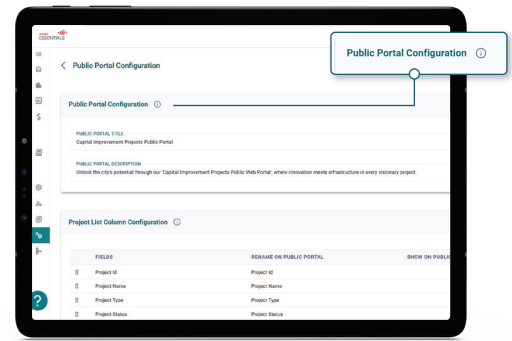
ESSENTIALS

Public Portal Configuration

Public Portal Configuration ⓘ

Public Portal Configuration ⓘ

PUBLIC PORTAL TITLE
Capital Improvement Projects Public Portal

PUBLIC PORTAL DESCRIPTION
Unlock the city's potential through our 'Capital Improvement Projects Public Web Portal', where innovation meets infrastructure in every visionary project.

Project List Column Configuration ⓘ

| FIELDS | RENAME ON PUBLIC PORTAL | SHOW ON PUBLI |
|---|---|---|
| Project Id | Project Id | |
| Project Name | Project Name | |
| Project Type | Project Type | |
| Project Status | Project Status | |

?